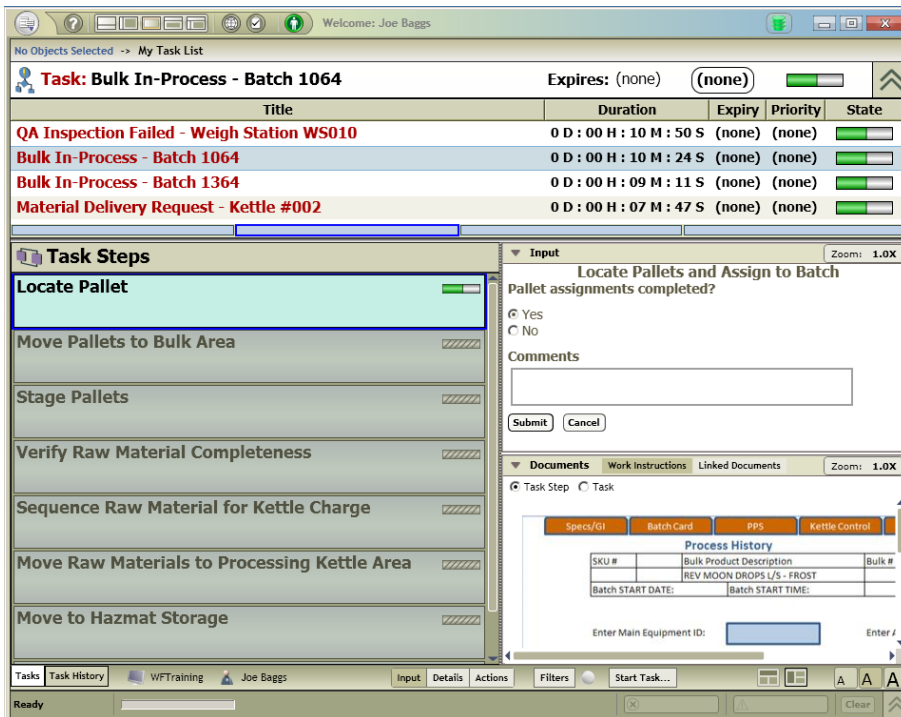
Welcome: Joe Baggs

No Objects Selected -> My Task List

Task: Bulk In-Process - Batch 1064

Expires: (none) (none)

| Title | Duration | Expiry | Priority | State |
|---|---|---|---|---|
| QA Inspection Failed - Weigh Station WS010 | 0 D : 00 H : 10 M : 50 S | (none) | (none) | |
| Bulk In-Process - Batch 1064 | 0 D : 00 H : 10 M : 24 S | (none) | (none) | |
| Bulk In-Process - Batch 1364 | 0 D : 00 H : 09 M : 11 S | (none) | (none) | |
| Material Delivery Request - Kettle #002 | 0 D : 00 H : 07 M : 47 S | (none) | (none) | |

Task Steps

Locate Pallet

Move Pallets to Bulk Area

Stage Pallets

Verify Raw Material Completeness

Sequence Raw Material for Kettle Charge

Move Raw Materials to Processing Kettle Area

Move to Hazmat Storage

Input

Zoom: 1.0X

Locate Pallets and Assign to Batch

Pallet assignments completed?

Yes

No

Comments

Submit Cancel

Documents Work Instructions Linked Documents

Zoom: 1.0X

Task Step Task

Specs/GI Batch Card PPS Kettle Control

Process History

| SKU # | Bulk Product Description | Bulk # |
|---|---|---|
| | REV MOON DROPS L/S - FROST | |
| Batch START DATE: | Batch START TIME: | |

Enter Main Equipment ID:

Enter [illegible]

Tasks Task History WFTraining Joe Baggs Input Details Actions Filters Start Task... A A A

Ready

Clear